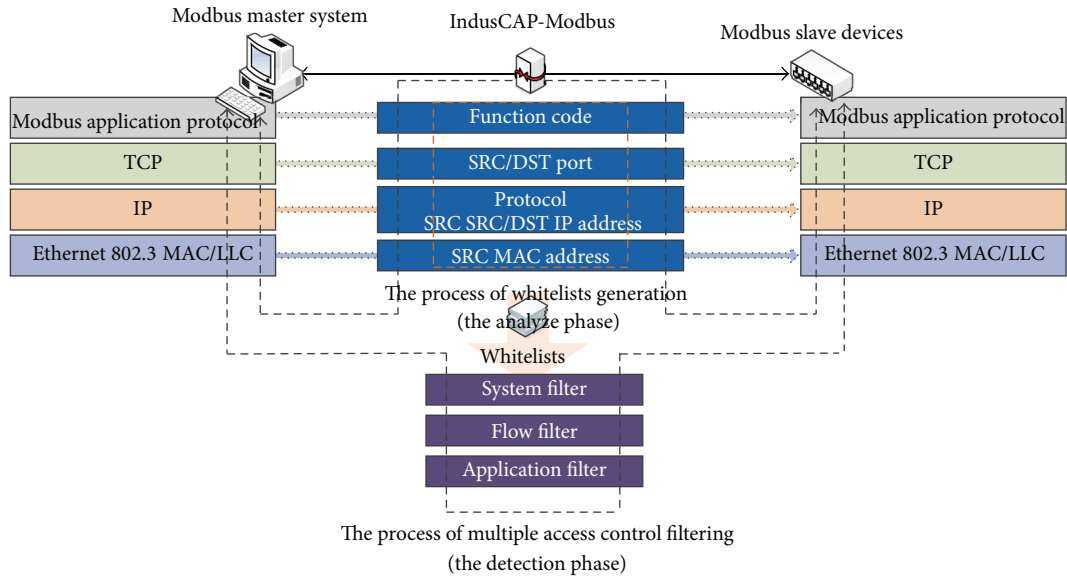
Modbus master system

IndusCAP-Modbus

Modbus slave devices

Modbus application protocol

Function code

Modbus application protocol

TCP

SRC/DST port

TCP

IP

Protocol
SRC SRC/DST IP address

IP

Ethernet 802.3 MAC/LLC

SRC MAC address

Ethernet 802.3 MAC/LLC

The process of whitelists generation
(the analyze phase)

Whitelists

System filter

Flow filter

Application filter

The process of multiple access control filtering
(the detection phase)